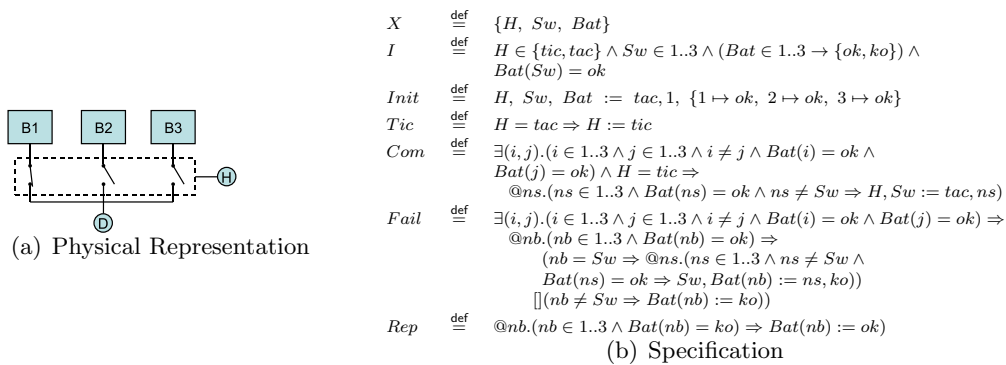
B1 B2 B3

H

D

(a) Physical Representation

$X \stackrel{def}{=} \{H, Sw, Bat\}$

$I \stackrel{def}{=} H \in \{tic, tac\} \wedge Sw \in 1..3 \wedge (Bat \in 1..3 \rightarrow \{ok, ko\}) \wedge Bat(Sw) = ok$

$Init \stackrel{def}{=} H, Sw, Bat := tac, 1, \{1 \mapsto ok, 2 \mapsto ok, 3 \mapsto ok\}$

$Tic \stackrel{def}{=} H = tac \Rightarrow H := tic$

$Com \stackrel{def}{=} \exists(i,j).(i \in 1..3 \wedge j \in 1..3 \wedge i \neq j \wedge Bat(i) = ok \wedge Bat(j) = ok) \wedge H = tic \Rightarrow @ns.(ns \in 1..3 \wedge Bat(ns) = ok \wedge ns \neq Sw \Rightarrow H, Sw := tac, ns)$

$Fail \stackrel{def}{=} \exists(i,j).(i \in 1..3 \wedge j \in 1..3 \wedge i \neq j \wedge Bat(i) = ok \wedge Bat(j) = ok) \Rightarrow @nb.(nb \in 1..3 \wedge Bat(nb) = ok) \Rightarrow (nb = Sw \Rightarrow @ns.(ns \in 1..3 \wedge ns \neq Sw \wedge Bat(ns) = ok \Rightarrow Sw, Bat(nb) := ns, ko)) [](nb \neq Sw \Rightarrow Bat(nb) := ko))$

$Rep \stackrel{def}{=} @nb.(nb \in 1..3 \wedge Bat(nb) = ko) \Rightarrow Bat(nb) := ok)$

(b) Specification